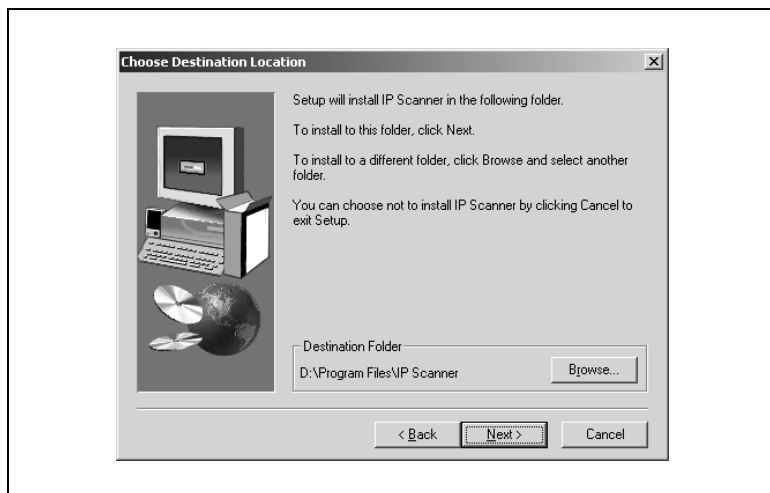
Choose Destination Location

Setup will install IP Scanner in the following folder.

To install to this folder, click Next.

To install to a different folder, click Browse and select another folder.

You can choose not to install IP Scanner by clicking Cancel to exit Setup.

Destination Folder

D:\Program Files\IP Scanner

Browse...

< Back

Next >

Cancel